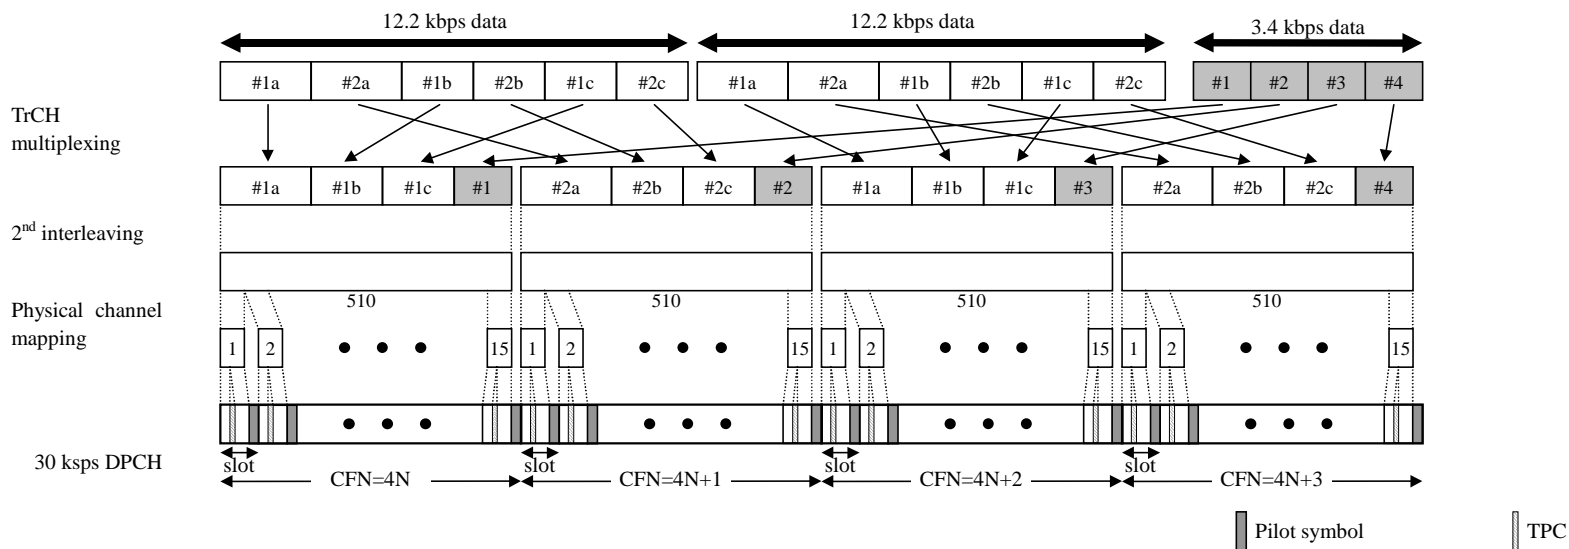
12.2 kbps data

12.2 kbps data

3.4 kbps data

| #1a | #2a | #1b | #2b | #1c | #2c |
|---|---|---|---|---|---|

| #1a | #2a | #1b | #2b | #1c | #2c |
|---|---|---|---|---|---|

| #1 | #2 | #3 | #4 |
|---|---|---|---|

TrCH multiplexing

| #1a | #1b | #1c | #1 | #2a | #2b | #2c | #2 | #1a | #1b | #1c | #3 | #2a | #2b | #2c | #4 |
|---|---|---|---|---|---|---|---|---|---|---|---|---|---|---|---|

2$^{nd}$ interleaving

Physical channel mapping

510

510

510

510

1 2 15 1 2 15 1 2 15 1 2 15

30 ksps DPCH

slot

slot

slot

slot

CFN=4N

CFN=4N+1

CFN=4N+2

CFN=4N+3

Pilot symbol

TPC